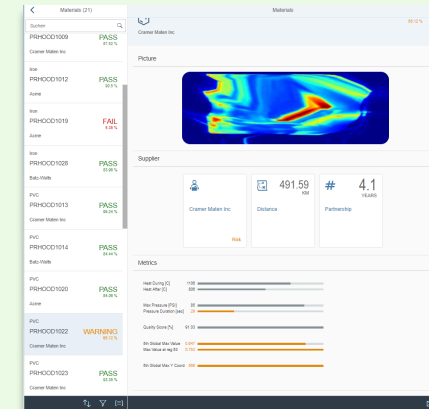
Materials (21)

Suchen

PRHOCD1009
PASS
97.92 %
Cramer Maten Inc

Iron
PRHOCD1012
PASS
92.5 %
Acme

Iron
PRHOCD1019
FAIL
8.38 %
Acme

Iron
PRHOCD1028
PASS
93.88 %
Batu-Wells

PVC
PRHOCD1013
PASS
99.29 %
Cramer Maten Inc

PVC
PRHOCD1014
PASS
84.44 %
Batu-Wells

PVC
PRHOCD1020
PASS
84.08 %
Acme

PVC
PRHOCD1022
WARNING
66.12 %
Cramer Maten Inc

PVC
PRHOCD1023
PASS
92.38 %
Cramer Maten Inc

Materials

Cramer Maten Inc
66.12 %

Picture

Supplier

Cramer Maten Inc
Risk

491.59
KM
Distance

# 4.1
YEARS
Partnership

Metrics

Heat During [C] 1105
Heat After [C] 835
Max Pressure [PSI] 85
Pressure Duration [sec] 28
Quality Score [%] 91.33
6th Global Max Value 0.940
Max Value at leg 83 0.750
6th Global Max Y Coord 900